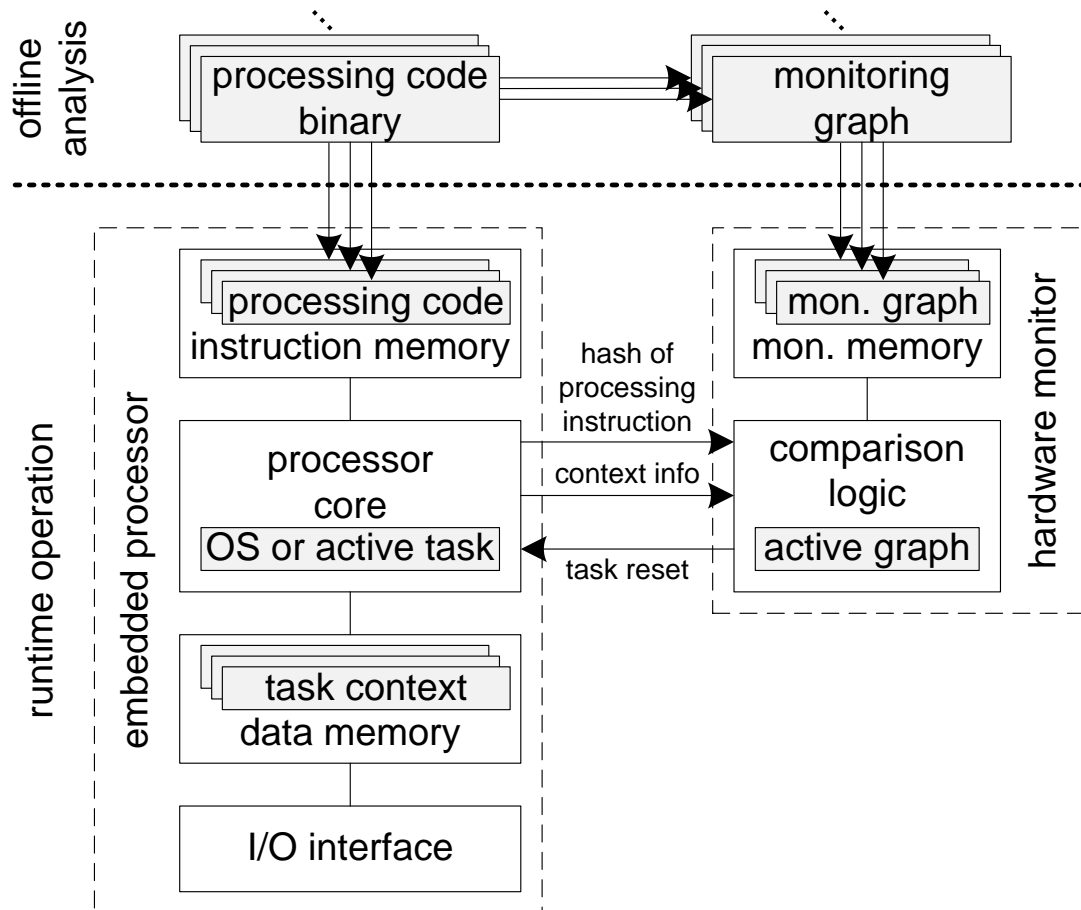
offline analysis

processing code binary

monitoring graph

runtime operation

embedded processor

processing code
instruction memory

processor core
OS or active task

task context
data memory

I/O interface

hash of processing instruction

context info

task reset

hardware monitor

mon. graph
mon. memory

comparison logic
active graph